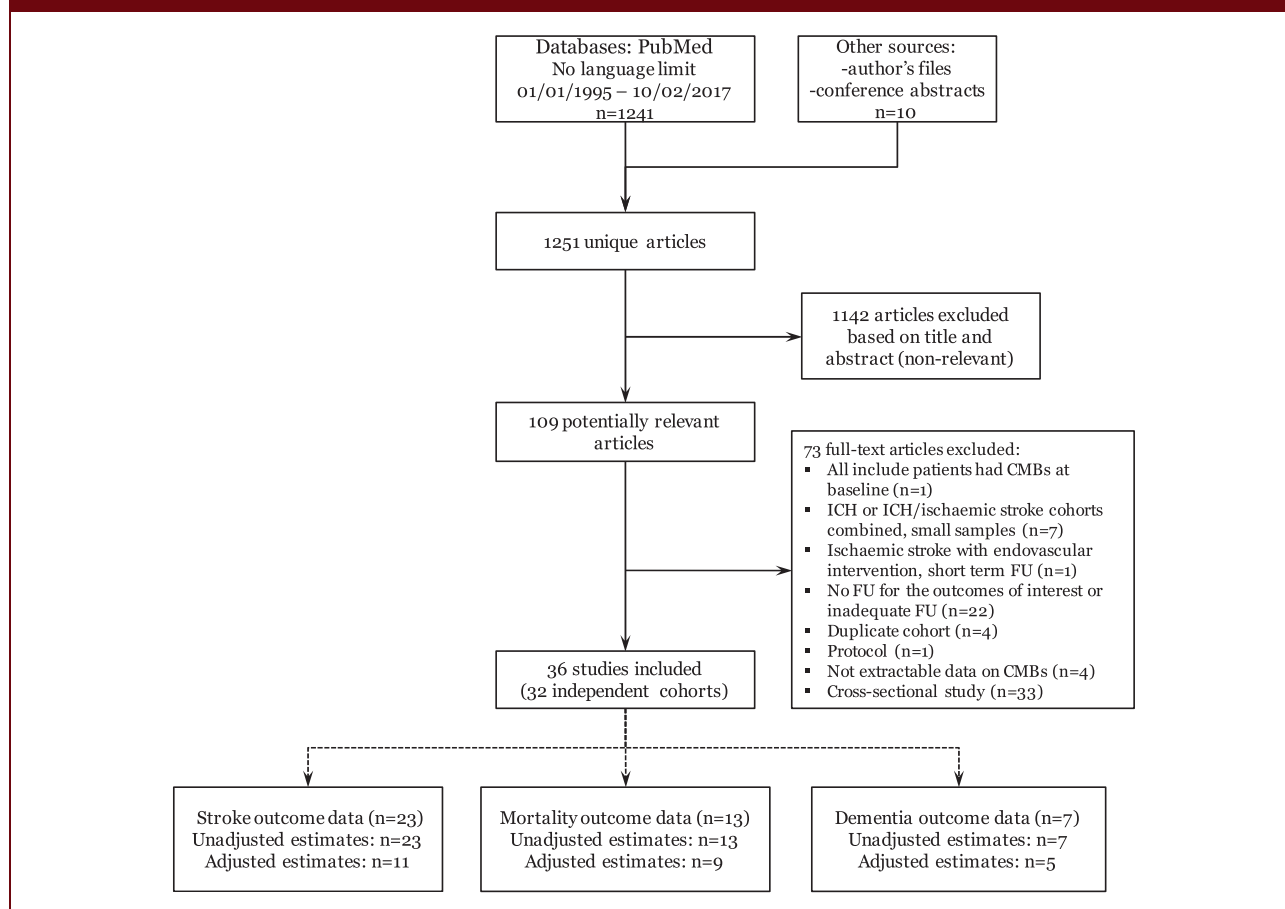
Databases: PubMed
No language limit
01/01/1995 – 10/02/2017
n=1241

Other sources:
-author's files
-conference abstracts
n=10

1251 unique articles

1142 articles excluded based on title and abstract (non-relevant)

109 potentially relevant articles

73 full-text articles excluded:
▪ All include patients had CMBs at baseline (n=1)
▪ ICH or ICH/ischaemic stroke cohorts combined, small samples (n=7)
▪ Ischaemic stroke with endovascular intervention, short term FU (n=1)
▪ No FU for the outcomes of interest or inadequate FU (n=22)
▪ Duplicate cohort (n=4)
▪ Protocol (n=1)
▪ Not extractable data on CMBs (n=4)
▪ Cross-sectional study (n=33)

36 studies included
(32 independent cohorts)

Stroke outcome data (n=23)
Unadjusted estimates: n=23
Adjusted estimates: n=11

Mortality outcome data (n=13)
Unadjusted estimates: n=13
Adjusted estimates: n=9

Dementia outcome data (n=7)
Unadjusted estimates: n=7
Adjusted estimates: n=5